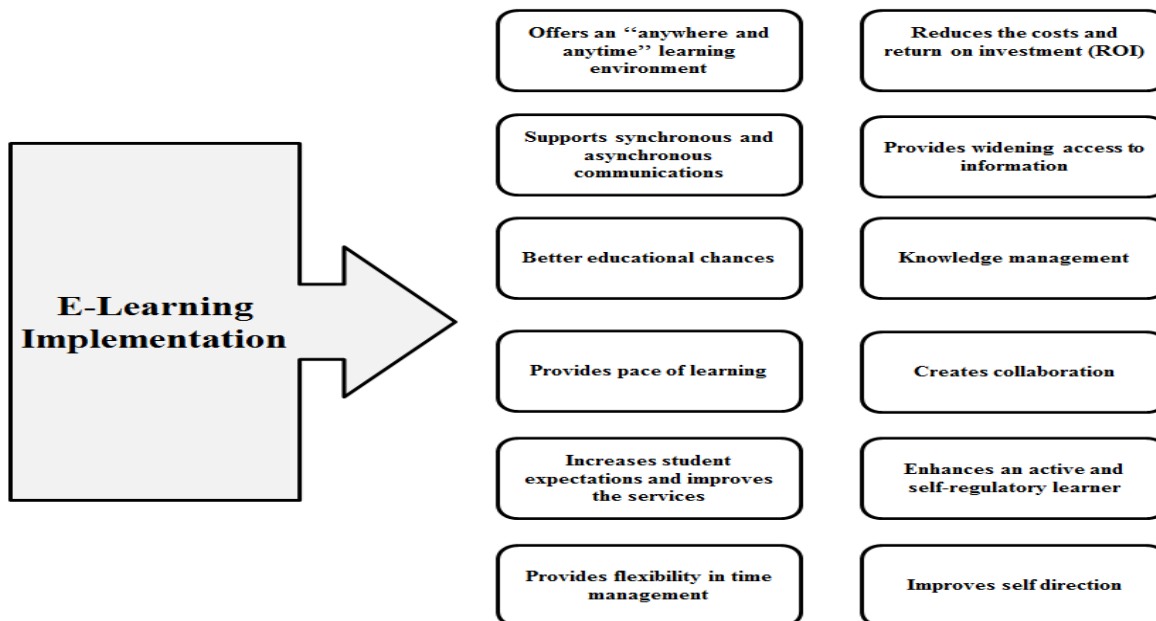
E-Learning Implementation

Offers an ‘‘anywhere and anytime’’ learning environment

Reduces the costs and return on investment (ROI)

Supports synchronous and asynchronous communications

Provides widening access to information

Better educational chances

Knowledge management

Provides pace of learning

Creates collaboration

Increases student expectations and improves the services

Enhances an active and self-regulatory learner

Provides flexibility in time management

Improves self direction